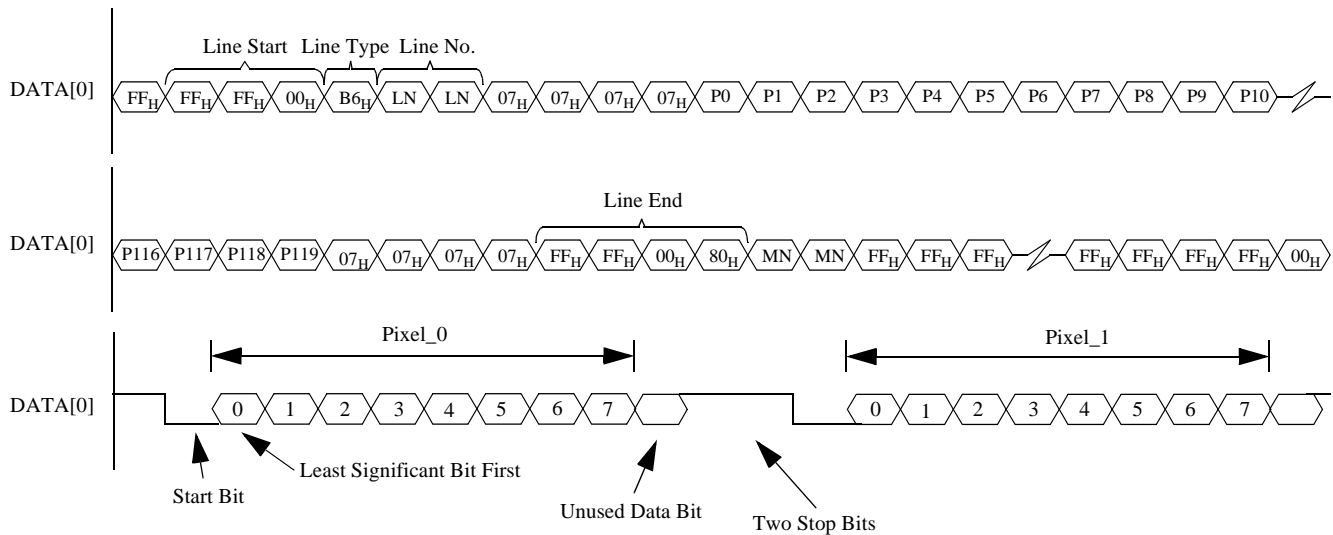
Line Start Line Type Line No.

DATA[0] $FF_H$ $FF_H$ $FF_H$ $00_H$ $B6_H$ LN LN $07_H$ $07_H$ $07_H$ $07_H$ P0 P1 P2 P3 P4 P5 P6 P7 P8 P9 P10

Line End

DATA[0] P116 P117 P118 P119 $07_H$ $07_H$ $07_H$ $07_H$ $FF_H$ $FF_H$ $00_H$ $80_H$ MN MN $FF_H$ $FF_H$ $FF_H$ $FF_H$ $FF_H$ $FF_H$ $FF_H$ $00_H$

Pixel_0 Pixel_1

DATA[0] 0 1 2 3 4 5 6 7 0 1 2 3 4 5 6 7

Least Significant Bit First

Start Bit

Unused Data Bit

Two Stop Bits